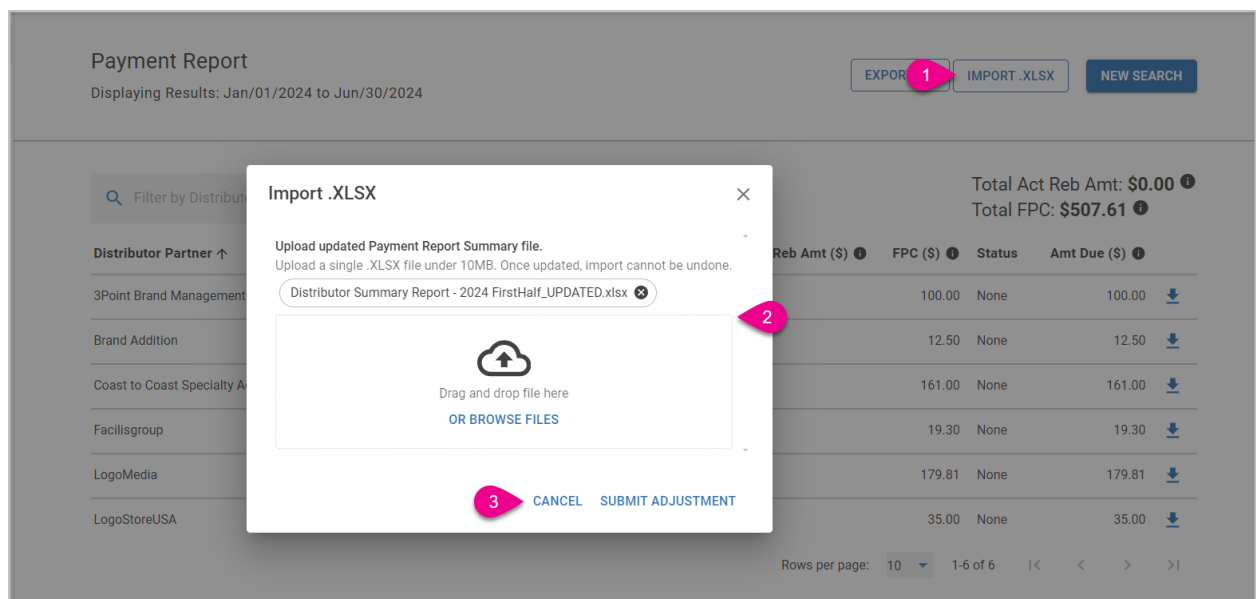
Payment Report
Displaying Results: Jan/01/2024 to Jun/30/2024

EXPOR
1
IMPORT .XLSX
NEW SEARCH

Filter by Distribut

Total Act Reb Amt: $0.00
Total FPC: $507.61

| Distributor Partner ↑ | Reb Amt ($) | FPC ($) | Status | Amt Due ($) |
|---|---|---|---|---|
| 3Point Brand Management | | 100.00 | None | 100.00 |
| Brand Addition | | 12.50 | None | 12.50 |
| Coast to Coast Specialty A | | 161.00 | None | 161.00 |
| Facilisgroup | | 19.30 | None | 19.30 |
| LogoMedia | | 179.81 | None | 179.81 |
| LogoStoreUSA | | 35.00 | None | 35.00 |

Import .XLSX

Upload updated Payment Report Summary file.
Upload a single .XLSX file under 10MB. Once updated, import cannot be undone.

Distributor Summary Report - 2024 FirstHalf_UPDATED.xlsx

2

Drag and drop file here
OR BROWSE FILES

3
CANCEL
SUBMIT ADJUSTMENT

Rows per page: 10 1-6 of 6